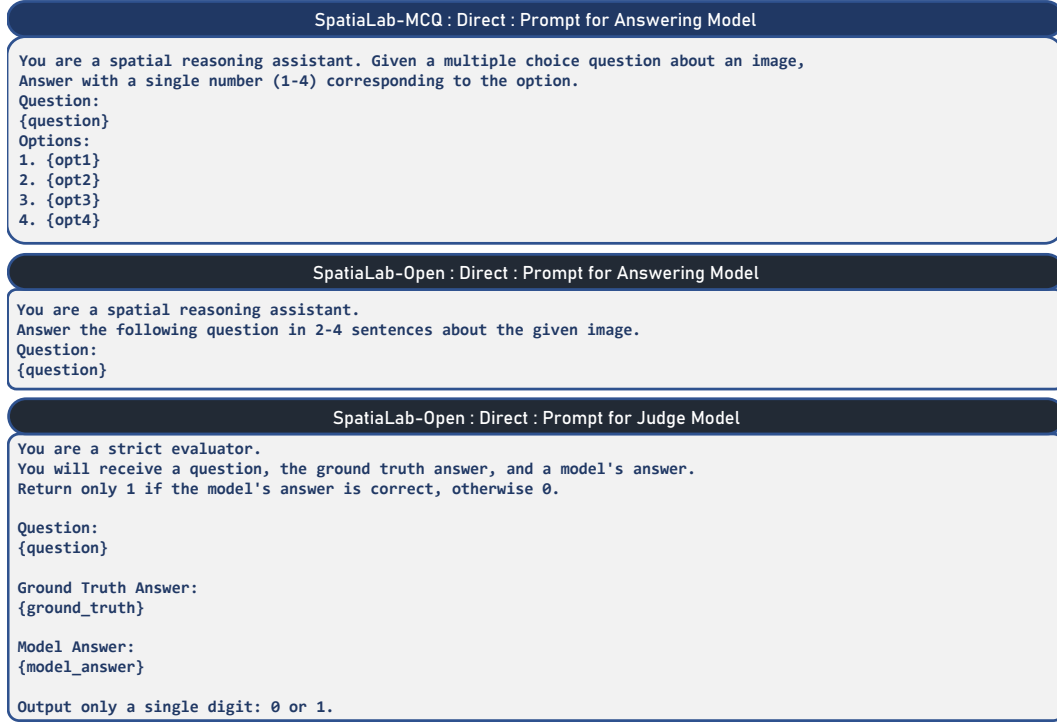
SpatiaLab-MCQ : Direct : Prompt for Answering Model

You are a spatial reasoning assistant. Given a multiple choice question about an image,
Answer with a single number (1-4) corresponding to the option.
Question:
{question}
Options:
1. {opt1}
2. {opt2}
3. {opt3}
4. {opt4}

SpatiaLab-Open : Direct : Prompt for Answering Model

You are a spatial reasoning assistant.
Answer the following question in 2-4 sentences about the given image.
Question:
{question}

SpatiaLab-Open : Direct : Prompt for Judge Model

You are a strict evaluator.
You will receive a question, the ground truth answer, and a model's answer.
Return only 1 if the model's answer is correct, otherwise 0.

Question:
{question}

Ground Truth Answer:
{ground_truth}

Model Answer:
{model_answer}

Output only a single digit: 0 or 1.